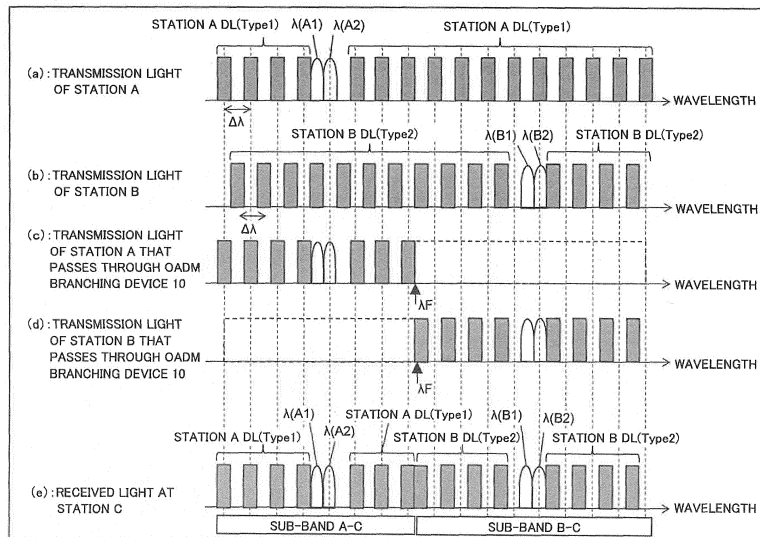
STATION A DL(Type1)
λ(A1) λ(A2)
STATION A DL(Type1)

(a) : TRANSMISSION LIGHT OF STATION A
WAVELENGTH
Δλ

STATION B DL(Type2)
λ(B1) λ(B2)
STATION B DL(Type2)

(b) : TRANSMISSION LIGHT OF STATION B
WAVELENGTH
Δλ

(c) : TRANSMISSION LIGHT OF STATION A THAT PASSES THROUGH OADM BRANCHING DEVICE 10
WAVELENGTH
λF

(d) : TRANSMISSION LIGHT OF STATION B THAT PASSES THROUGH OADM BRANCHING DEVICE 10
WAVELENGTH
λF

λ(A1)
STATION A DL(Type1)
λ(B1)
λ(B2)
STATION A DL(Type1)
λ(A2)
STATION B DL(Type2)
STATION B DL(Type2)

(e) : RECEIVED LIGHT AT STATION C
WAVELENGTH
SUB-BAND A-C
SUB-BAND B-C